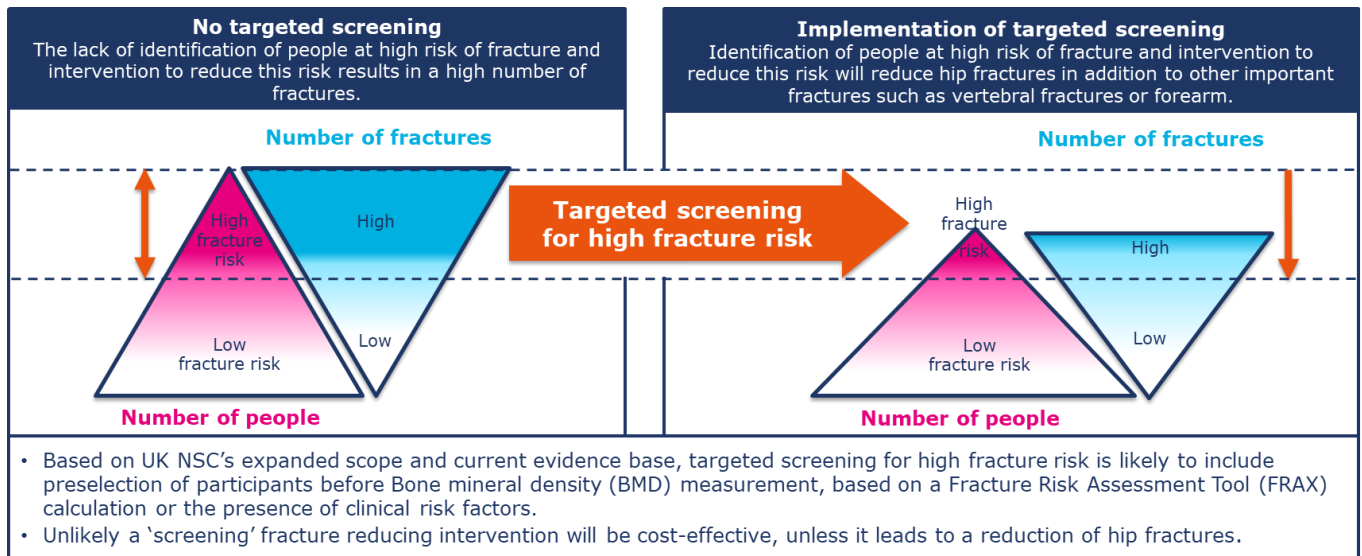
**No targeted screening**
The lack of identification of people at high risk of fracture and intervention to reduce this risk results in a high number of fractures.

Number of fractures

High fracture risk

Low fracture risk

High

Low

Number of people

Targeted screening for high fracture risk

**Implementation of targeted screening**
Identification of people at high risk of fracture and intervention to reduce this risk will reduce hip fractures in addition to other important fractures such as vertebral fractures or forearm.

Number of fractures

High fracture risk

Low fracture risk

High

Low

Number of people

• Based on UK NSC's expanded scope and current evidence base, targeted screening for high fracture risk is likely to include preselection of participants before Bone mineral density (BMD) measurement, based on a Fracture Risk Assessment Tool (FRAX) calculation or the presence of clinical risk factors.
• Unlikely a 'screening' fracture reducing intervention will be cost-effective, unless it leads to a reduction of hip fractures.